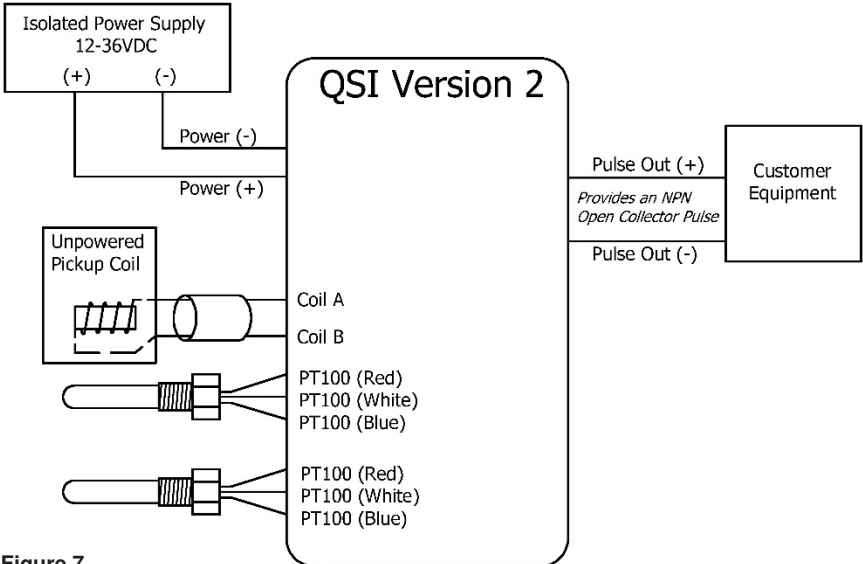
Isolated Power Supply
12-36VDC
(+) (-)

QSI Version 2

Power (-)

Power (+)

Pulse Out (+)

Provides an NPN Open Collector Pulse

Pulse Out (-)

Customer Equipment

Unpowered Pickup Coil

Coil A

Coil B

PT100 (Red)
PT100 (White)
PT100 (Blue)

PT100 (Red)
PT100 (White)
PT100 (Blue)

Figure 7